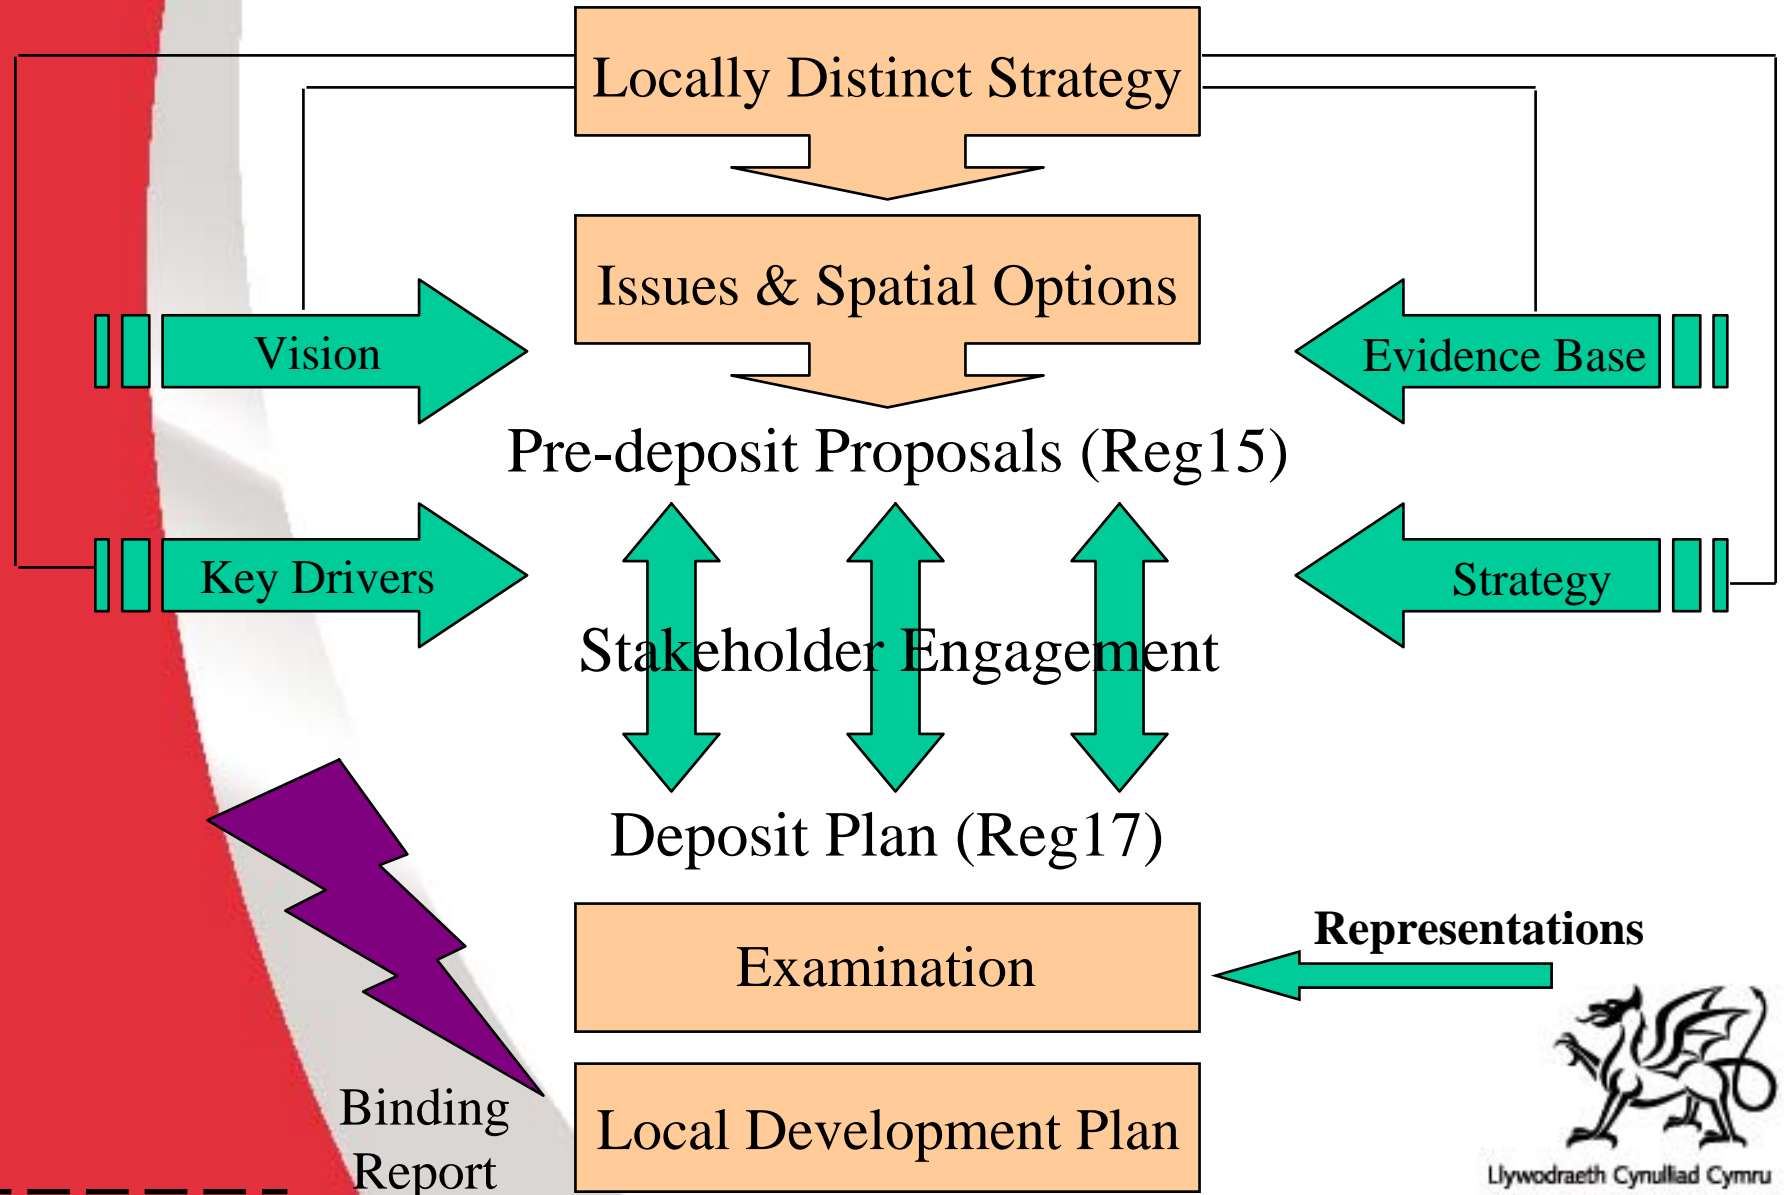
Locally Distinct Strategy

Issues & Spatial Options

Vision

Evidence Base

Pre-deposit Proposals (Reg15)

Key Drivers

Strategy

Stakeholder Engagement

Deposit Plan (Reg17)

Representations

Examination

Binding Report

Local Development Plan

Llywodraeth Cynulliad Cymru